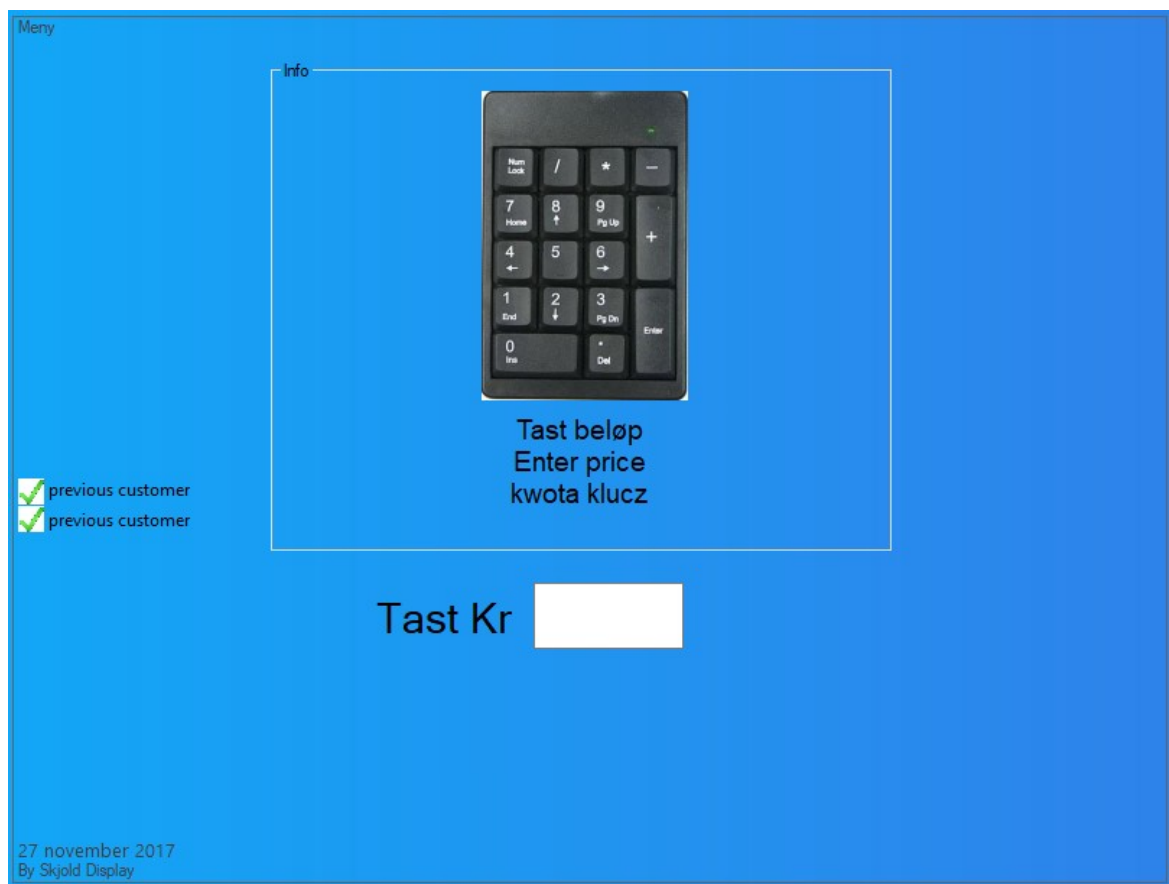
Meny

Info

Num Lock / * −
7 Home 8 ↑ 9 Pg Up +
4 ← 5 6 →
1 End 2 ↓ 3 Pg Dn Enter
0 Ins . Del

Tast beløp
Enter price
kwota klucz

previous customer
previous customer

Tast Kr

27 november 2017
By Skjold Display